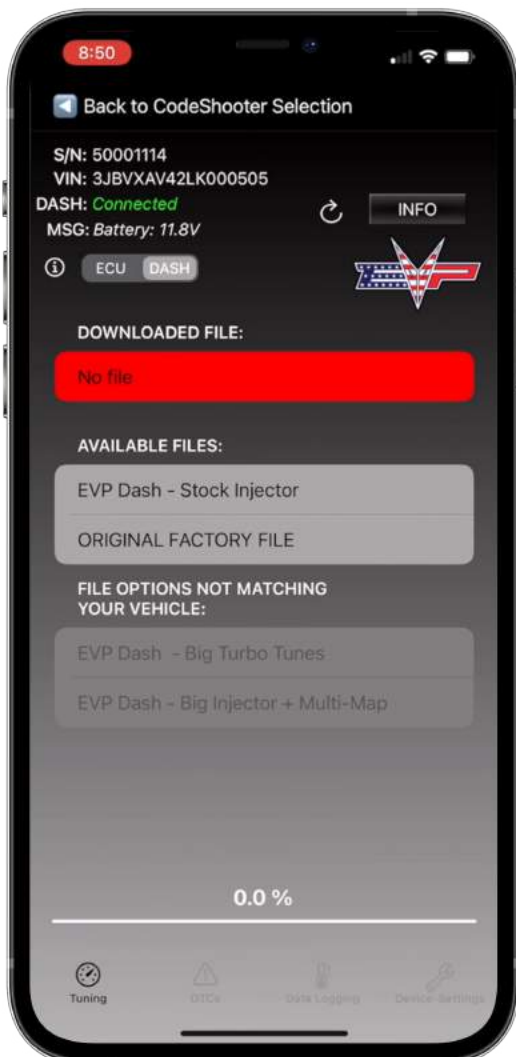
8:50

Back to CodeShooter Selection

S/N: 50001114
VIN: 3JBVXAV42LK000505
DASH: Connected
MSG: Battery: 11.8V

INFO

ECU DASH

DOWNLOADED FILE:

No file

AVAILABLE FILES:

EVP Dash - Stock Injector

ORIGINAL FACTORY FILE

FILE OPTIONS NOT MATCHING YOUR VEHICLE:

EVP Dash - Big Turbo Tunes

EVP Dash - Big Injector + Multi-Map

0.0 %

Tuning DTCs Data Logging Device Settings